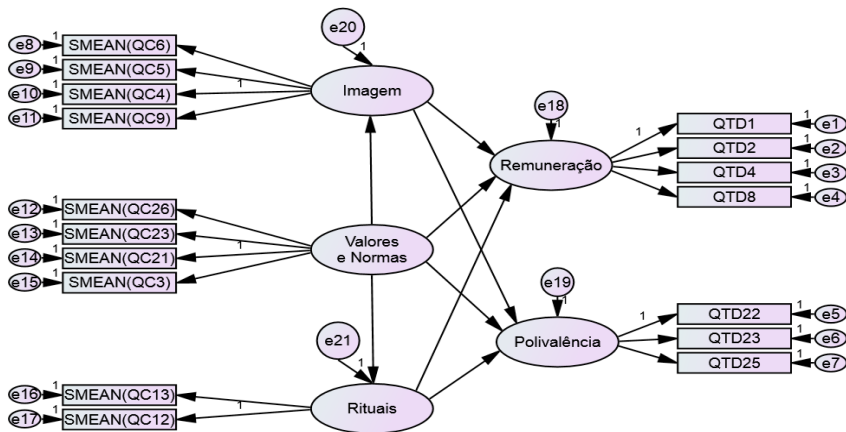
e20
1
e8 1 SMEAN(QC6)
e9 1 SMEAN(QC5)
e10 1 SMEAN(QC4) 1
e11 1 SMEAN(QC9)
Imagem
e18
1
1
Remuneração
QTD1 1 e1
QTD2 1 e2
QTD4 1 e3
QTD8 1 e4
e12 1 SMEAN(QC26)
e13 1 SMEAN(QC23)
e14 1 SMEAN(QC21) 1
e15 1 SMEAN(QC3)
Valores e Normas
e19
1
1
Polivalência
QTD22 1 e5
QTD23 1 e6
QTD25 1 e7
e21
1
e16 1 SMEAN(QC13)
e17 1 SMEAN(QC12) 1
Rituais